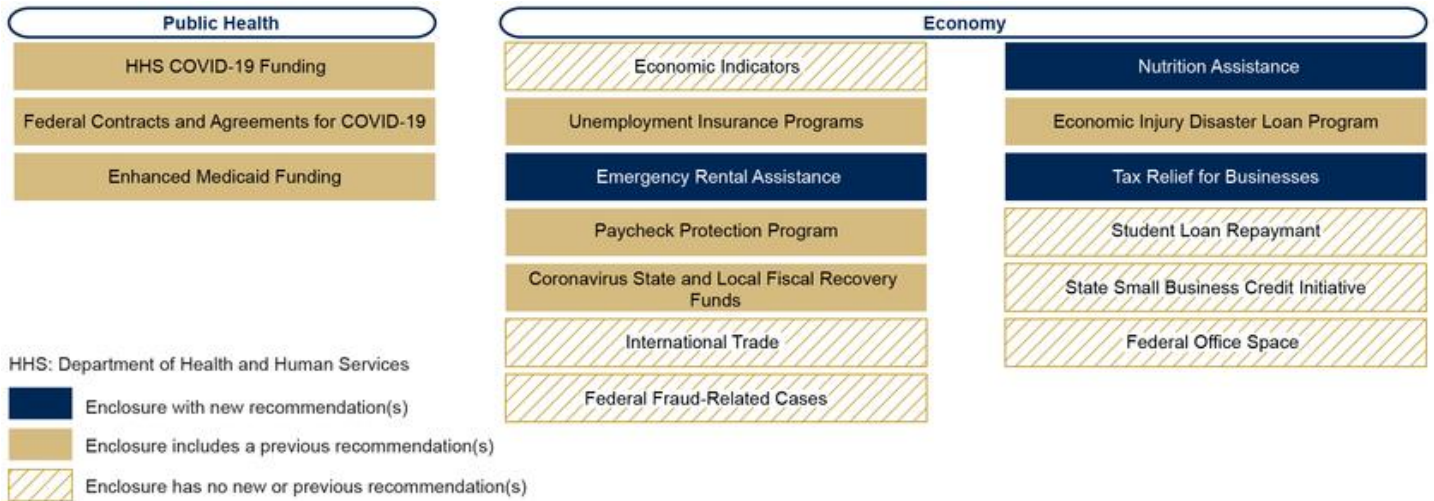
Public Health

HHS COVID-19 Funding

Federal Contracts and Agreements for COVID-19

Enhanced Medicaid Funding

Economy

Economic Indicators

Unemployment Insurance Programs

Emergency Rental Assistance

Paycheck Protection Program

Coronavirus State and Local Fiscal Recovery Funds

International Trade

Federal Fraud-Related Cases

Nutrition Assistance

Economic Injury Disaster Loan Program

Tax Relief for Businesses

Student Loan Repaymant

State Small Business Credit Initiative

Federal Office Space

HHS: Department of Health and Human Services

Enclosure with new recommendation(s)

Enclosure includes a previous recommendation(s)

Enclosure has no new or previous recommendation(s)